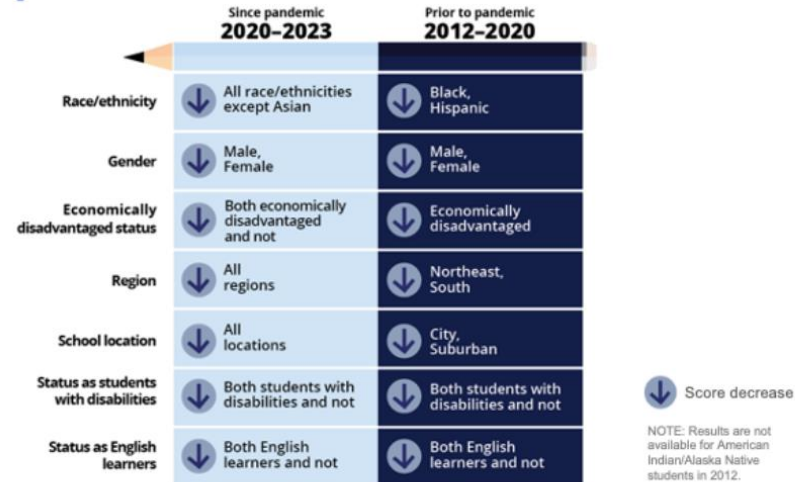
| | Since pandemic **2020–2023** | Prior to pandemic **2012–2020** |
|---|---|---|
| Race/ethnicity | All race/ethnicities except Asian | Black, Hispanic |
| Gender | Male, Female | Male, Female |
| Economically disadvantaged status | Both economically disadvantaged and not | Economically disadvantaged |
| Region | All regions | Northeast, South |
| School location | All locations | City, Suburban |
| Status as students with disabilities | Both students with disabilities and not | Both students with disabilities and not |
| Status as English learners | Both English learners and not | Both English learners and not |

Score decrease

NOTE: Results are not available for American Indian/Alaska Native students in 2012.